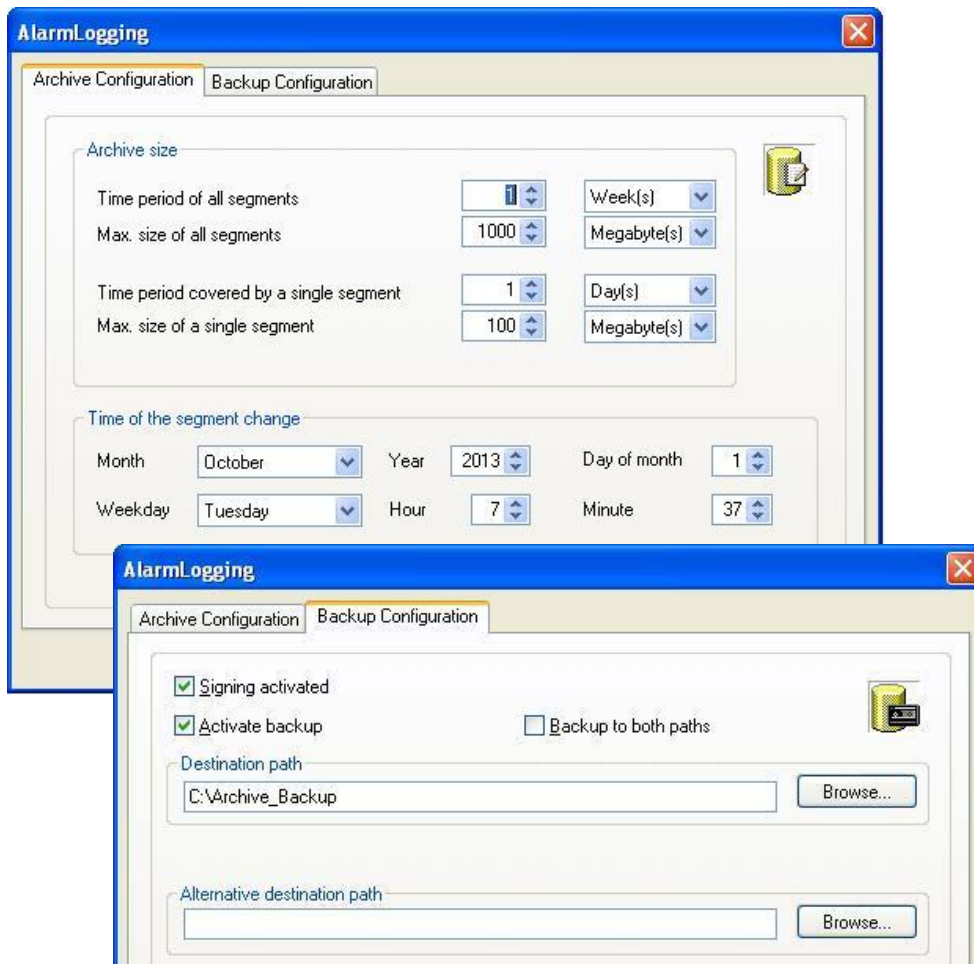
AlarmLogging

Archive Configuration | Backup Configuration

Archive size

Time period of all segments 1 Week(s)

Max. size of all segments 1000 Megabyte(s)

Time period covered by a single segment 1 Day(s)

Max. size of a single segment 100 Megabyte(s)

Time of the segment change

Month October Year 2013 Day of month 1

Weekday Tuesday Hour 7 Minute 37

AlarmLogging

Archive Configuration | Backup Configuration

Signing activated

Activate backup

Backup to both paths

Destination path

C:\Archive_Backup

Browse...

Alternative destination path

Browse...